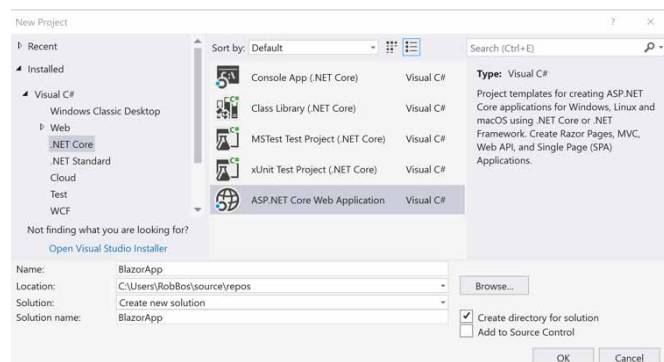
New Project

? ×

▷ Recent

◢ Installed

◢ Visual C#

Windows Classic Desktop

▷ Web

.NET Core

.NET Standard

Cloud

Test

WCF

Not finding what you are looking for?

Open Visual Studio Installer

Sort by: Default

Console App (.NET Core) Visual C#

Class Library (.NET Core) Visual C#

MSTest Test Project (.NET Core) Visual C#

xUnit Test Project (.NET Core) Visual C#

ASP.NET Core Web Application Visual C#

Search (Ctrl+E)

Type: Visual C#

Project templates for creating ASP.NET Core applications for Windows, Linux and macOS using .NET Core or .NET Framework. Create Razor Pages, MVC, Web API, and Single Page (SPA) Applications.

Name: BlazorApp

Location: C:\Users\RobBos\source\repos

Browse...

Solution: Create new solution

Solution name: BlazorApp

Create directory for solution

Add to Source Control

OK

Cancel